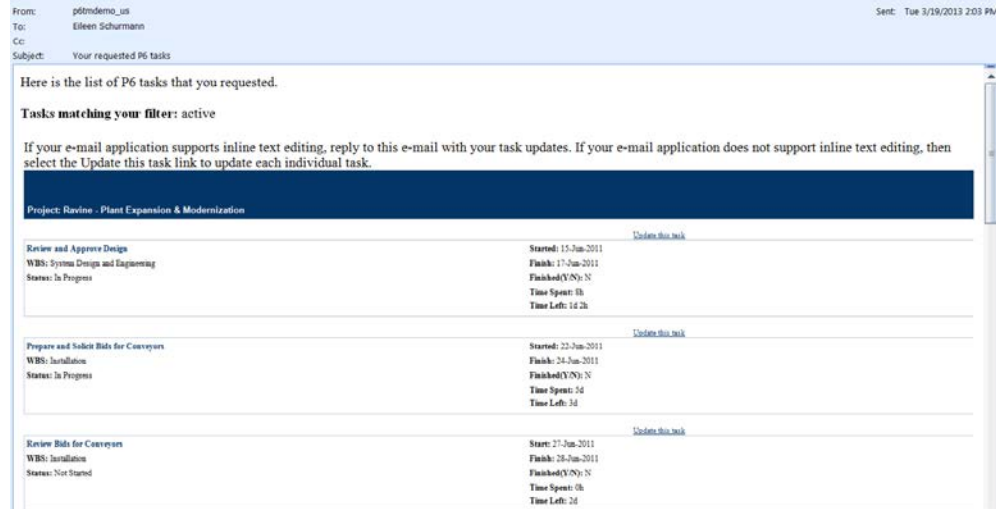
From: p6tmdemo_us
To: Eileen Schurmann
Cc:
Subject: Your requested P6 tasks

Sent: Tue 3/19/2013 2:03 PM

Here is the list of P6 tasks that you requested.

**Tasks matching your filter:** active

If your e-mail application supports inline text editing, reply to this e-mail with your task updates. If your e-mail application does not support inline text editing, then select the Update this task link to update each individual task.

Project: Ravine - Plant Expansion & Modernization

Update this task

Review and Approve Design
WBS: System Design and Engineering
Status: In Progress

Started: 15-Jun-2011
Finish: 17-Jun-2011
Finished(Y/N): N
Time Spent: 0h
Time Left: 1d 2h

Update this task

Prepare and Solicit Bids for Conveyors
WBS: Installation
Status: In Progress

Started: 22-Jun-2011
Finish: 24-Jun-2011
Finished(Y/N): N
Time Spent: 2d
Time Left: 3d

Update this task

Review Bids for Conveyors
WBS: Installation
Status: Not Started

Start: 27-Jun-2011
Finish: 28-Jun-2011
Finished(Y/N): N
Time Spent: 0h
Time Left: 2d